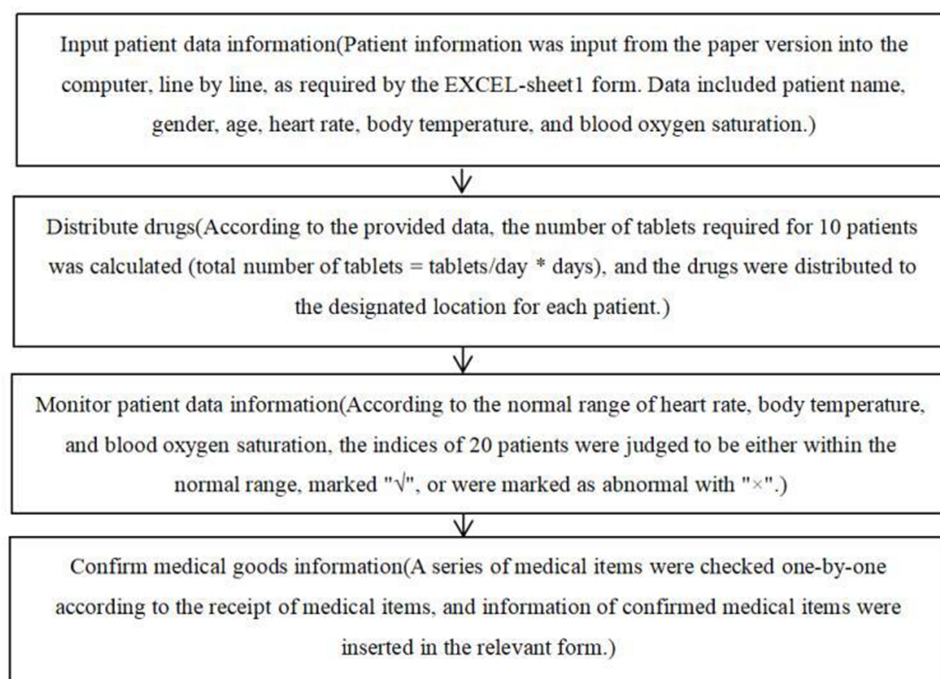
Input patient data information(Patient information was input from the paper version into the computer, line by line, as required by the EXCEL-sheet1 form. Data included patient name, gender, age, heart rate, body temperature, and blood oxygen saturation.)

Distribute drugs(According to the provided data, the number of tablets required for 10 patients was calculated (total number of tablets = tablets/day * days), and the drugs were distributed to the designated location for each patient.)

Monitor patient data information(According to the normal range of heart rate, body temperature, and blood oxygen saturation, the indices of 20 patients were judged to be either within the normal range, marked "√", or were marked as abnormal with "×".)

Confirm medical goods information(A series of medical items were checked one-by-one according to the receipt of medical items, and information of confirmed medical items were inserted in the relevant form.)